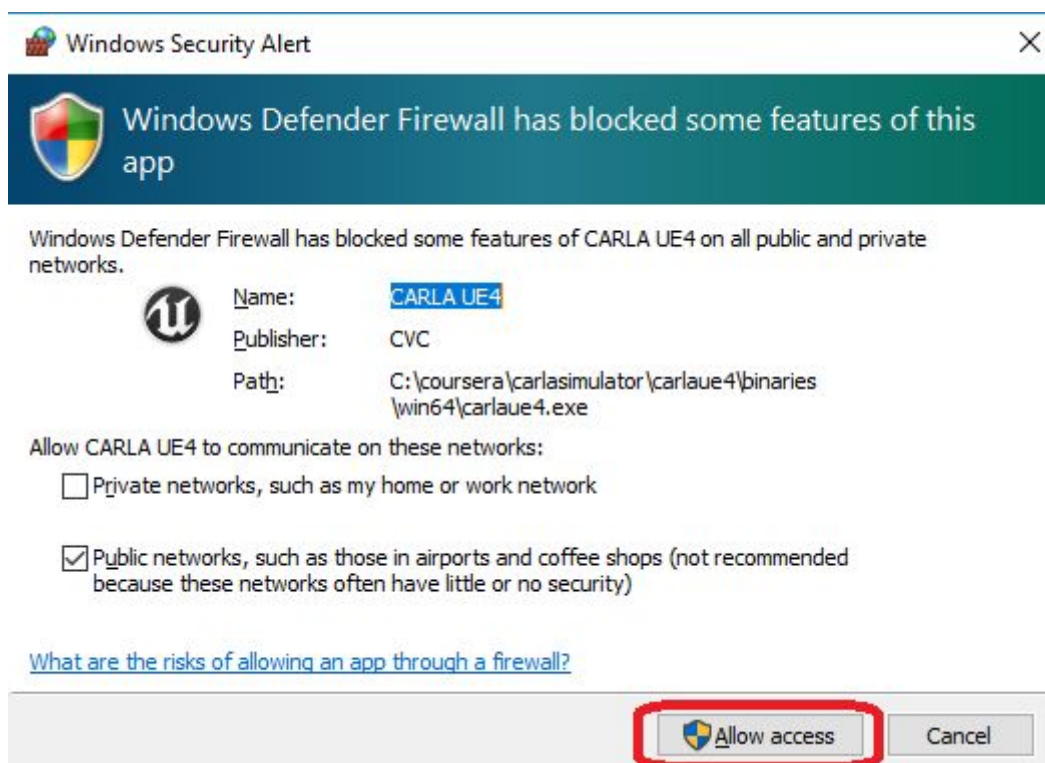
Windows Security Alert

×

Windows Defender Firewall has blocked some features of this app

Windows Defender Firewall has blocked some features of CARLA UE4 on all public and private networks.

Name: CARLA UE4

Publisher: CVC

Path: C:\coursera\carlasimulator\carlaue4\binaries \win64\carlaue4.exe

Allow CARLA UE4 to communicate on these networks:

Private networks, such as my home or work network

Public networks, such as those in airports and coffee shops (not recommended because these networks often have little or no security)

What are the risks of allowing an app through a firewall?

Allow access

Cancel